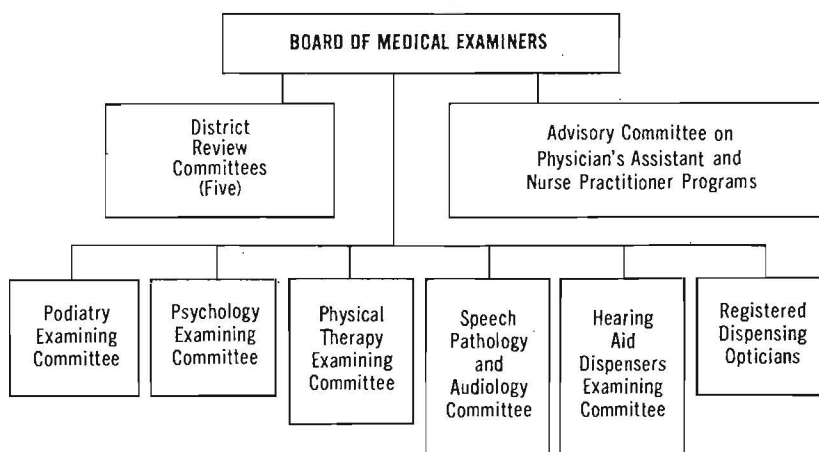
BOARD OF MEDICAL EXAMINERS

District Review Committees (Five)

Advisory Committee on Physician's Assistant and Nurse Practitioner Programs

Podiatry Examining Committee

Psychology Examining Committee

Physical Therapy Examining Committee

Speech Pathology and Audiology Committee

Hearing Aid Dispensers Examining Committee

Registered Dispensing Opticians